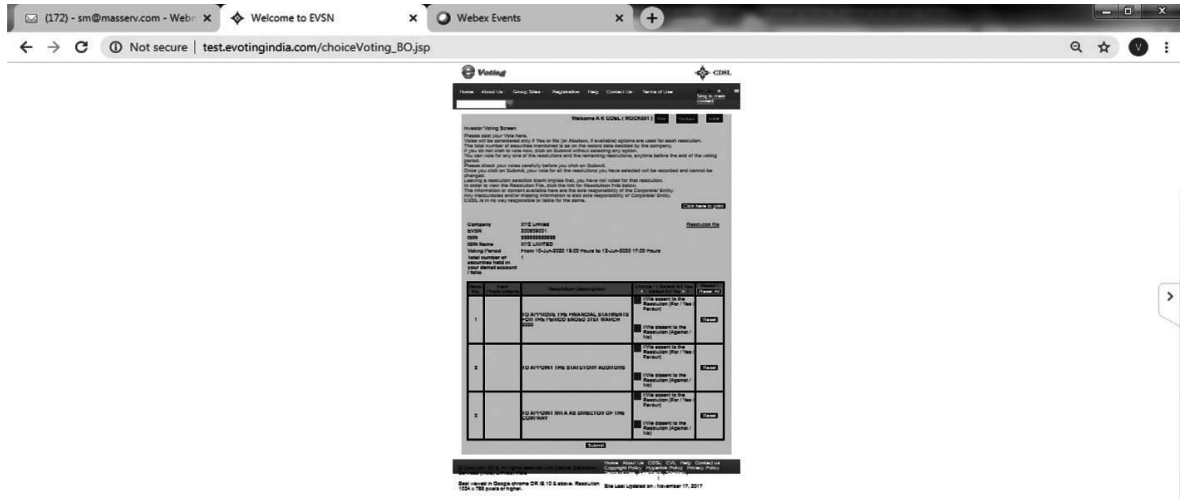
(172) - sm@masserv.com - Web ×
Welcome to EVSN ×
Webex Events ×
Not secure | test.evotingindia.com/choiceVoting_BO.jsp

e-Voting
CDSL

Home About Us Group Sites Registration Help Contact Us Terms of Use

Welcome A K CDSL ( WOCR001 ) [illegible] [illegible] Logout

Investor Voting Screen
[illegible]

Click here to print

Company XYZ Limited
EVSN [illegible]
ISIN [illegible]
ISIN Name XYZ LIMITED
Voting Period From 10-Jun-2020 15:00 Hours to 12-Jun-2020 17:00 Hours
Total number of securities held in your demat account / folio 1

Resolution file

| Resol. No. | View Profile/Details | Resolution Description | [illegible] | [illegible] Reset All |
|---|---|---|---|---|
| 1 | | TO APPROVE THE FINANCIAL STATEMENTS FOR THE PERIOD ENDED 31ST MARCH 2020 | (We assent to the Resolution (For / Yes / Favour) (We dissent to the Resolution (Against / No) | Reset |
| 2 | | TO APPOINT THE STATUTORY AUDITORS | (We assent to the Resolution (For / Yes / Favour) (We dissent to the Resolution (Against / No) | Reset |
| 3 | | TO APPOINT MR A AS DIRECTOR OF THE COMPANY | (We assent to the Resolution (For / Yes / Favour) (We dissent to the Resolution (Against / No) | Reset |

Submit

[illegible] Home About Us CDSL CVL Help Contact us Copyright Policy Hyperlink Policy Privacy Policy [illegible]

Best viewed in Google chrome OR IE 10 & above. Resolution 1024 x 768 pixels or higher. Site Last Updated on : November 17, 2017